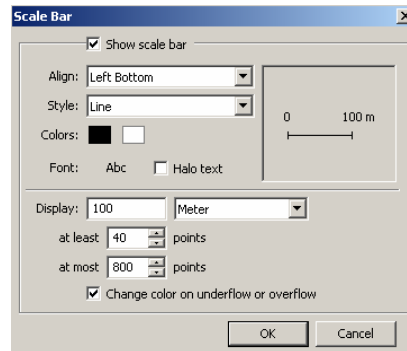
Scale Bar

Show scale bar

Align: Left Bottom

Style: Line

Colors:

Font: Abc Halo text

0 100 m

Display: 100 Meter

at least 40 points

at most 800 points

Change color on underflow or overflow

OK Cancel